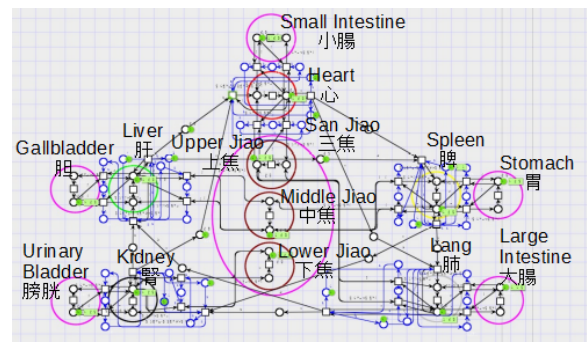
Small Intestine
小腸

Heart
心

Liver
肝

Upper Jiao
上焦

San Jiao
三焦

Spleen
脾

Gallbladder
胆

Stomach
胃

Middle Jiao
中焦

Lower Jiao
下焦

Lung
肺

Large Intestine
大腸

Urinary Bladder
膀胱

Kidney
腎